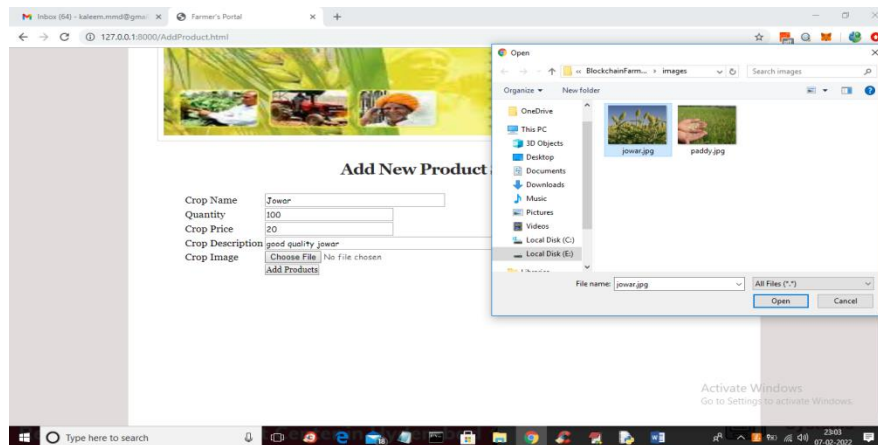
Inbox (64) - kaleem.mmd@gmai ×
Farmer's Portal ×
+
127.0.0.1:8000/AddProduct.html

Add New Product

| Crop Name | Jowar |
|---|---|
| Quantity | 100 |
| Crop Price | 20 |
| Crop Description | good quality jowar |
| Crop Image | Choose File No file chosen |

Add Products

Open
« BlockchainFarm... › images
Search images
Organize ▾
New folder
OneDrive
This PC
3D Objects
Desktop
Documents
Downloads
Music
Pictures
Videos
Local Disk (C:)
Local Disk (E:)
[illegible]
jowar.jpg
paddy.jpg
File name: jowar.jpg
All Files (*.*)
Open
Cancel

Activate Windows
Go to Settings to activate Windows.

Type here to search
23:03
07-02-2022